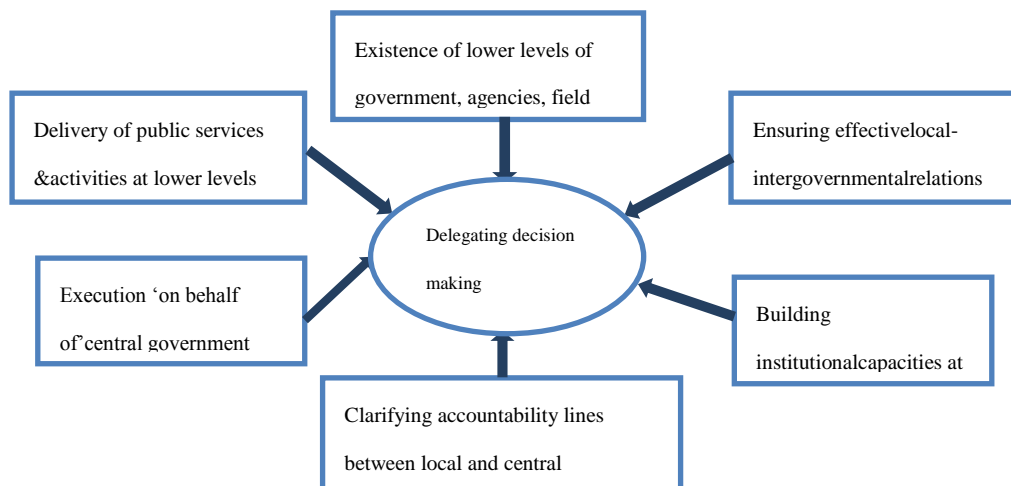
Existence of lower levels of government, agencies, field

Delivery of public services &activities at lower levels

Ensuring effectivelocal-intergovernmentalrelations

Delegating decision making

Execution ‘on behalf of’central government

Building institutionalcapacities at

Clarifying accountability lines between local and central